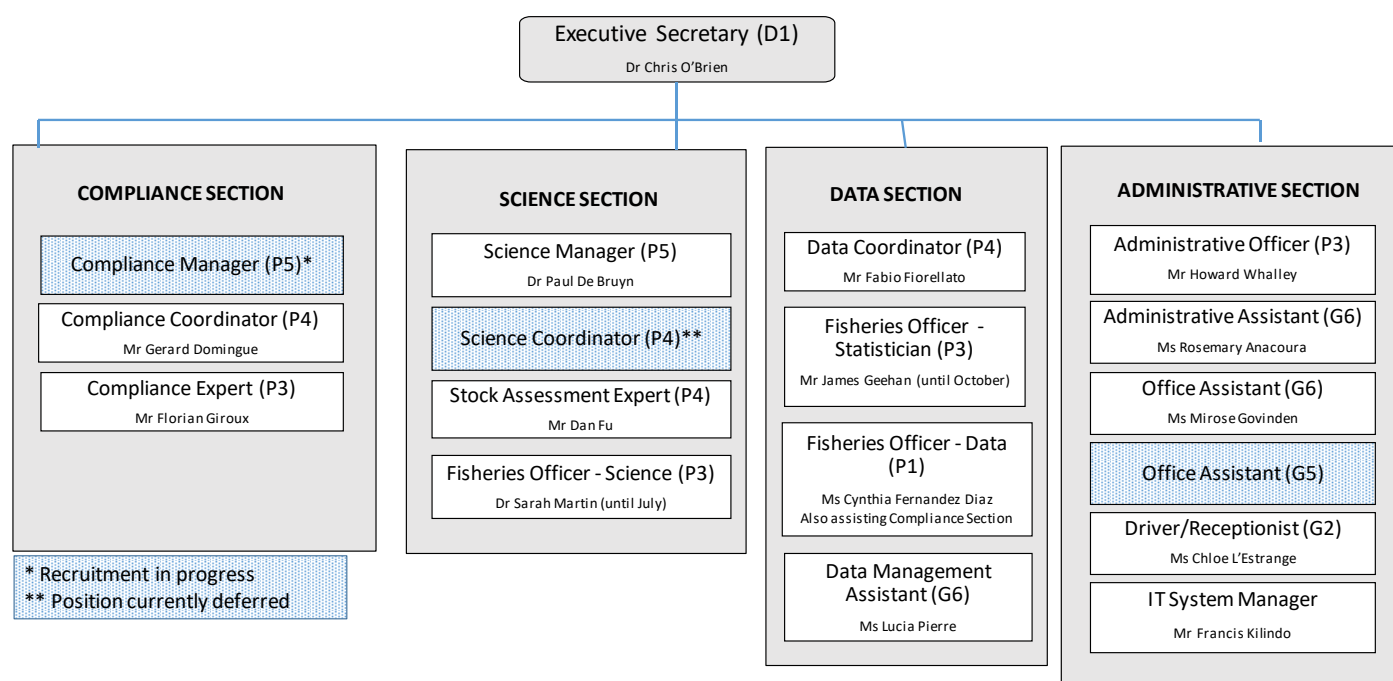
Executive Secretary (D1)
Dr Chris O'Brien

COMPLIANCE SECTION

Compliance Manager (P5)*

Compliance Coordinator (P4)
Mr Gerard Domingue

Compliance Expert (P3)
Mr Florian Giroux

* Recruitment in progress
** Position currently deferred

SCIENCE SECTION

Science Manager (P5)
Dr Paul De Bruyn

Science Coordinator (P4)**

Stock Assessment Expert (P4)
Mr Dan Fu

Fisheries Officer - Science (P3)
Dr Sarah Martin (until July)

DATA SECTION

Data Coordinator (P4)
Mr Fabio Fiorellato

Fisheries Officer - Statistician (P3)
Mr James Geehan (until October)

Fisheries Officer - Data (P1)
Ms Cynthia Fernandez Diaz
Also assisting Compliance Section

Data Management Assistant (G6)
Ms Lucia Pierre

ADMINISTRATIVE SECTION

Administrative Officer (P3)
Mr Howard Whalley

Administrative Assistant (G6)
Ms Rosemary Anacoura

Office Assistant (G6)
Ms Mirose Govinden

Office Assistant (G5)

Driver/Receptionist (G2)
Ms Chloe L'Estrange

IT System Manager
Mr Francis Kilindo